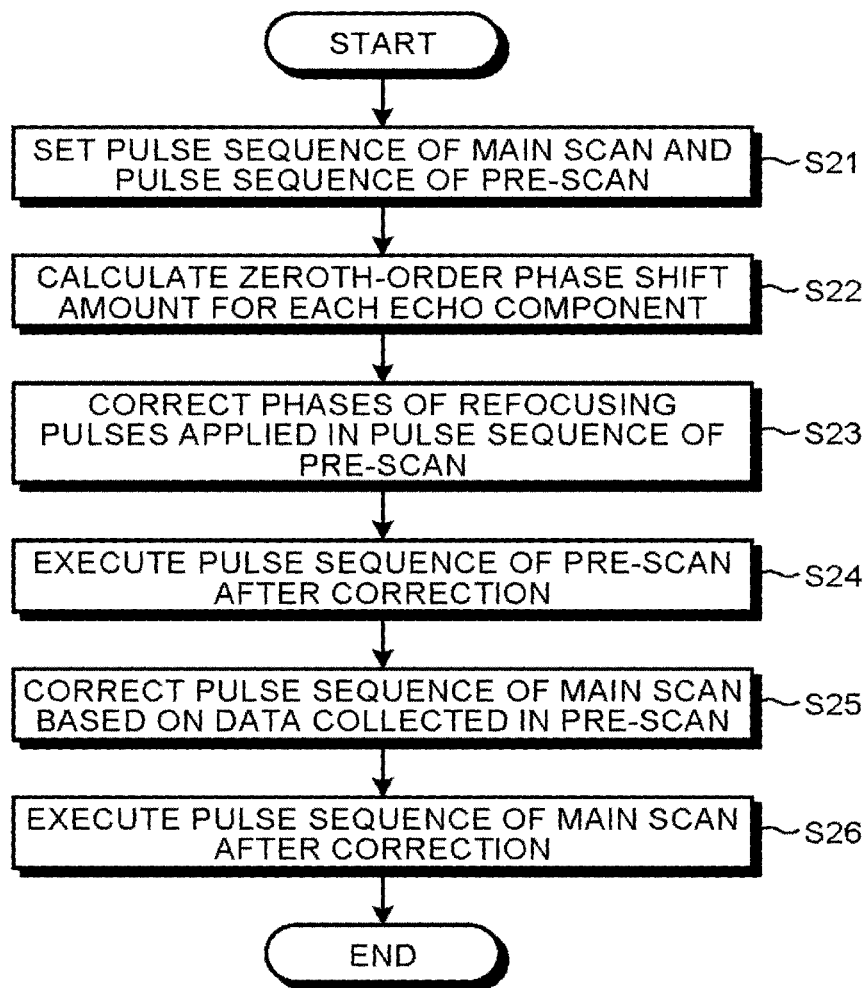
START

SET PULSE SEQUENCE OF MAIN SCAN AND PULSE SEQUENCE OF PRE-SCAN

S21

CALCULATE ZEROTH-ORDER PHASE SHIFT AMOUNT FOR EACH ECHO COMPONENT

S22

CORRECT PHASES OF REFOCUSING PULSES APPLIED IN PULSE SEQUENCE OF PRE-SCAN

S23

EXECUTE PULSE SEQUENCE OF PRE-SCAN AFTER CORRECTION

S24

CORRECT PULSE SEQUENCE OF MAIN SCAN BASED ON DATA COLLECTED IN PRE-SCAN

S25

EXECUTE PULSE SEQUENCE OF MAIN SCAN AFTER CORRECTION

S26

END